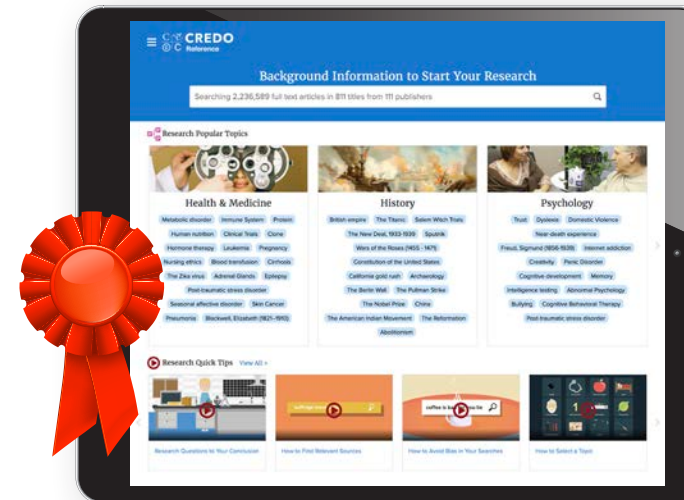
CREDO Reference

Background Information to Start Your Research

Searching 2,236,589 full text articles in 811 titles from 111 publishers

Research Popular Topics

Health & Medicine

Metabolic disorder | Immune System | Protein | Human nutrition | Clinical Trials | Clone | Hormone therapy | Leukemia | Pregnancy | Nursing ethics | Blood transfusion | Cirrhosis | The Zika virus | Adrenal Glands | Epilepsy | Post-traumatic stress disorder | Seasonal affective disorder | Skin Cancer | Pneumonia | Blackwell, Elizabeth (1821-1910)

History

British empire | The Titanic | Salem Witch Trials | The New Deal, 1933-1939 | Sputnik | Wars of the Roses (1455 - 1475) | Constitution of the United States | California gold rush | Archaeology | The Berlin Wall | The Pullman Strike | The Nobel Prize | China | The American Indian Movement | The Reformation | Abolitionism

Psychology

Trust | Dyslexia | Domestic Violence | Near-death experience | Freud, Sigmund (1856-1939) | Internet addiction | Creativity | Panic Disorder | Cognitive development | Memory | Intelligence testing | Abnormal Psychology | Bullying | Cognitive Behavioral Therapy | Post-traumatic stress disorder

Research Quick Tips View All »

Research Questions to Your Conclusion

How to Find Relevant Sources

How to Avoid Bias in Your Searches

How to Select a Topic